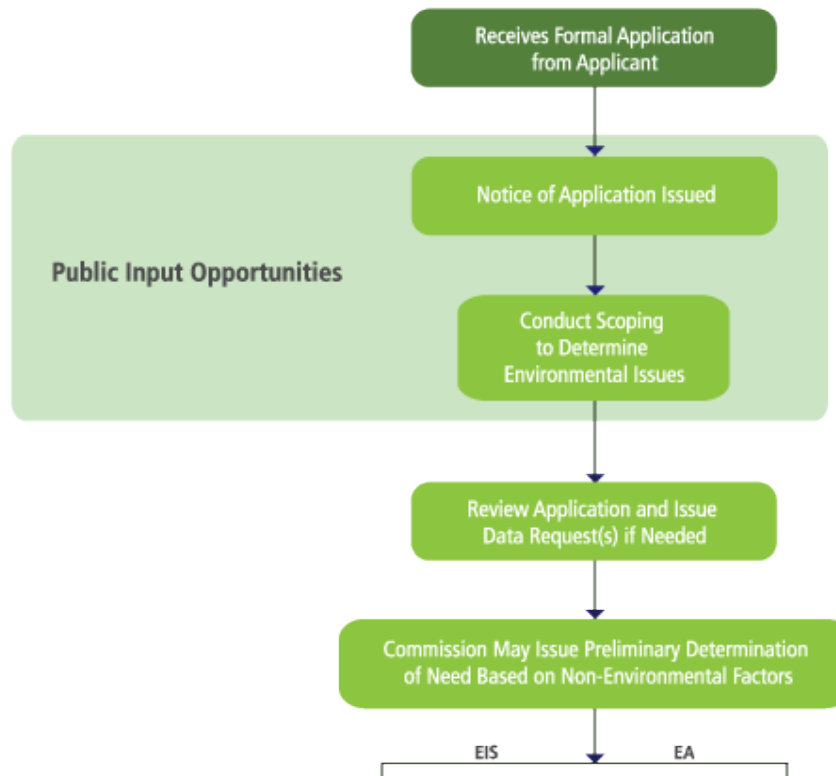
Receives Formal Application from Applicant

Public Input Opportunities

Notice of Application Issued

Conduct Scoping to Determine Environmental Issues

Review Application and Issue Data Request(s) if Needed

Commission May Issue Preliminary Determination of Need Based on Non-Environmental Factors

EIS

EA